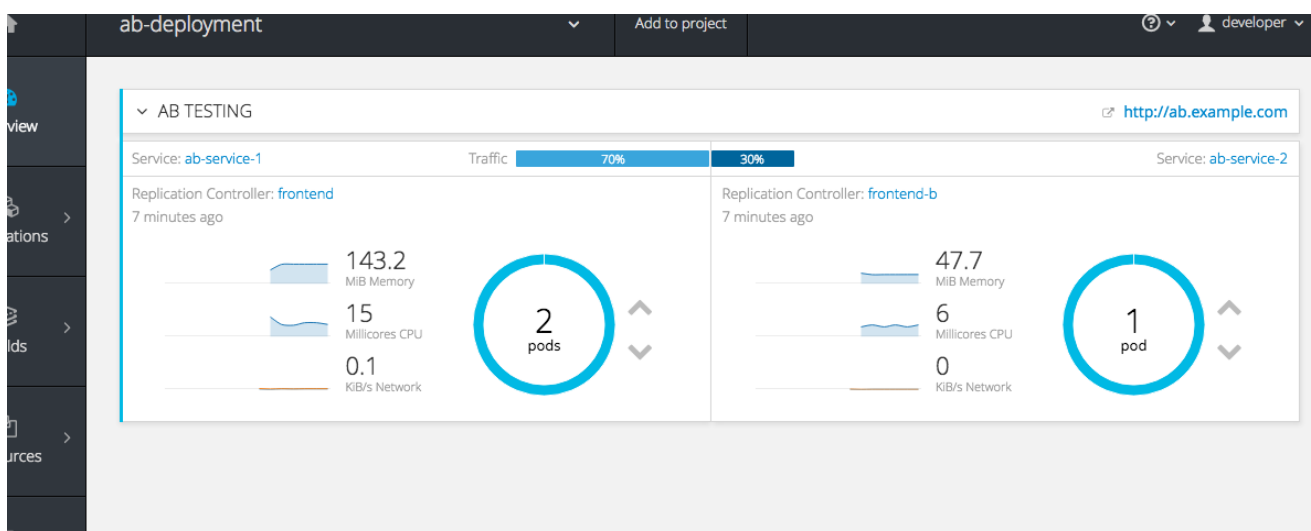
ab-deployment

Add to project

developer

rview

ations

lds

urces

AB TESTING

http://ab.example.com

Service: ab-service-1

Traffic 70% 30%

Service: ab-service-2

Replication Controller: frontend
7 minutes ago

143.2
MiB Memory

15
Millicores CPU

0.1
KiB/s Network

2
pods

Replication Controller: frontend-b
7 minutes ago

47.7
MiB Memory

6
Millicores CPU

0
KiB/s Network

1
pod